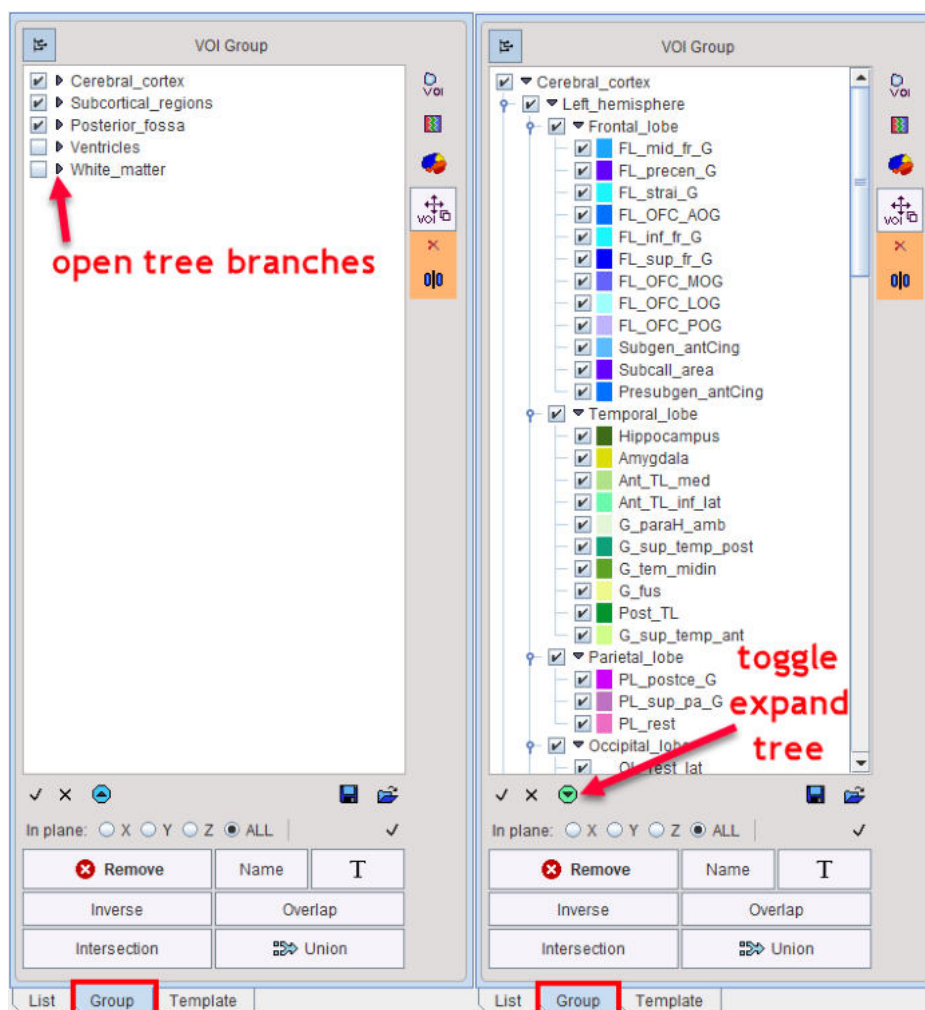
VOI Group

Cerebral_cortex
Subcortical_regions
Posterior_fossa
Ventricles
White_matter

open tree branches

VOI

✓ ✕

In plane: X Y Z ALL ✓

Remove | Name | T
Inverse | Overlap
Intersection | Union

List | Group | Template

VOI Group

Cerebral_cortex
Left_hemisphere
Frontal_lobe
FL_mid_fr_G
FL_precen_G
FL_strai_G
FL_OFC_AOG
FL_inf_fr_G
FL_sup_fr_G
FL_OFC_MOG
FL_OFC_LOG
FL_OFC_POG
Subgen_antCing
Subcall_area
Presubgen_antCing
Temporal_lobe
Hippocampus
Amygdala
Ant_TL_med
Ant_TL_inf_lat
G_paraH_amb
G_sup_temp_post
G_tem_midin
G_fus
Post_TL
G_sup_temp_ant
Parietal_lobe
PL_postce_G
PL_sup_pa_G
PL_rest
Occipital_lobe
OL_rest_lat

toggle expand tree

VOI

✓ ✕

In plane: X Y Z ALL ✓

Remove | Name | T
Inverse | Overlap
Intersection | Union

List | Group | Template